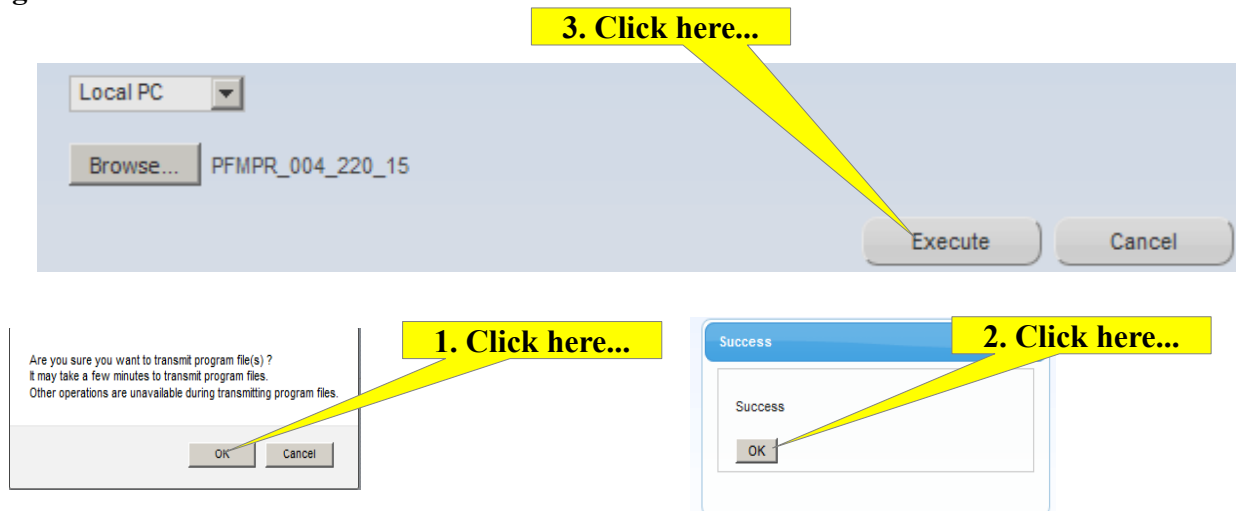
3. Click here...

Local PC

Browse... PFMPR_004_220_15

Execute Cancel

Are you sure you want to transmit program file(s) ?
It may take a few minutes to transmit program files.
Other operations are unavailable during transmitting program files.

1. Click here...

OK Cancel

Success

2. Click here...

Success

OK